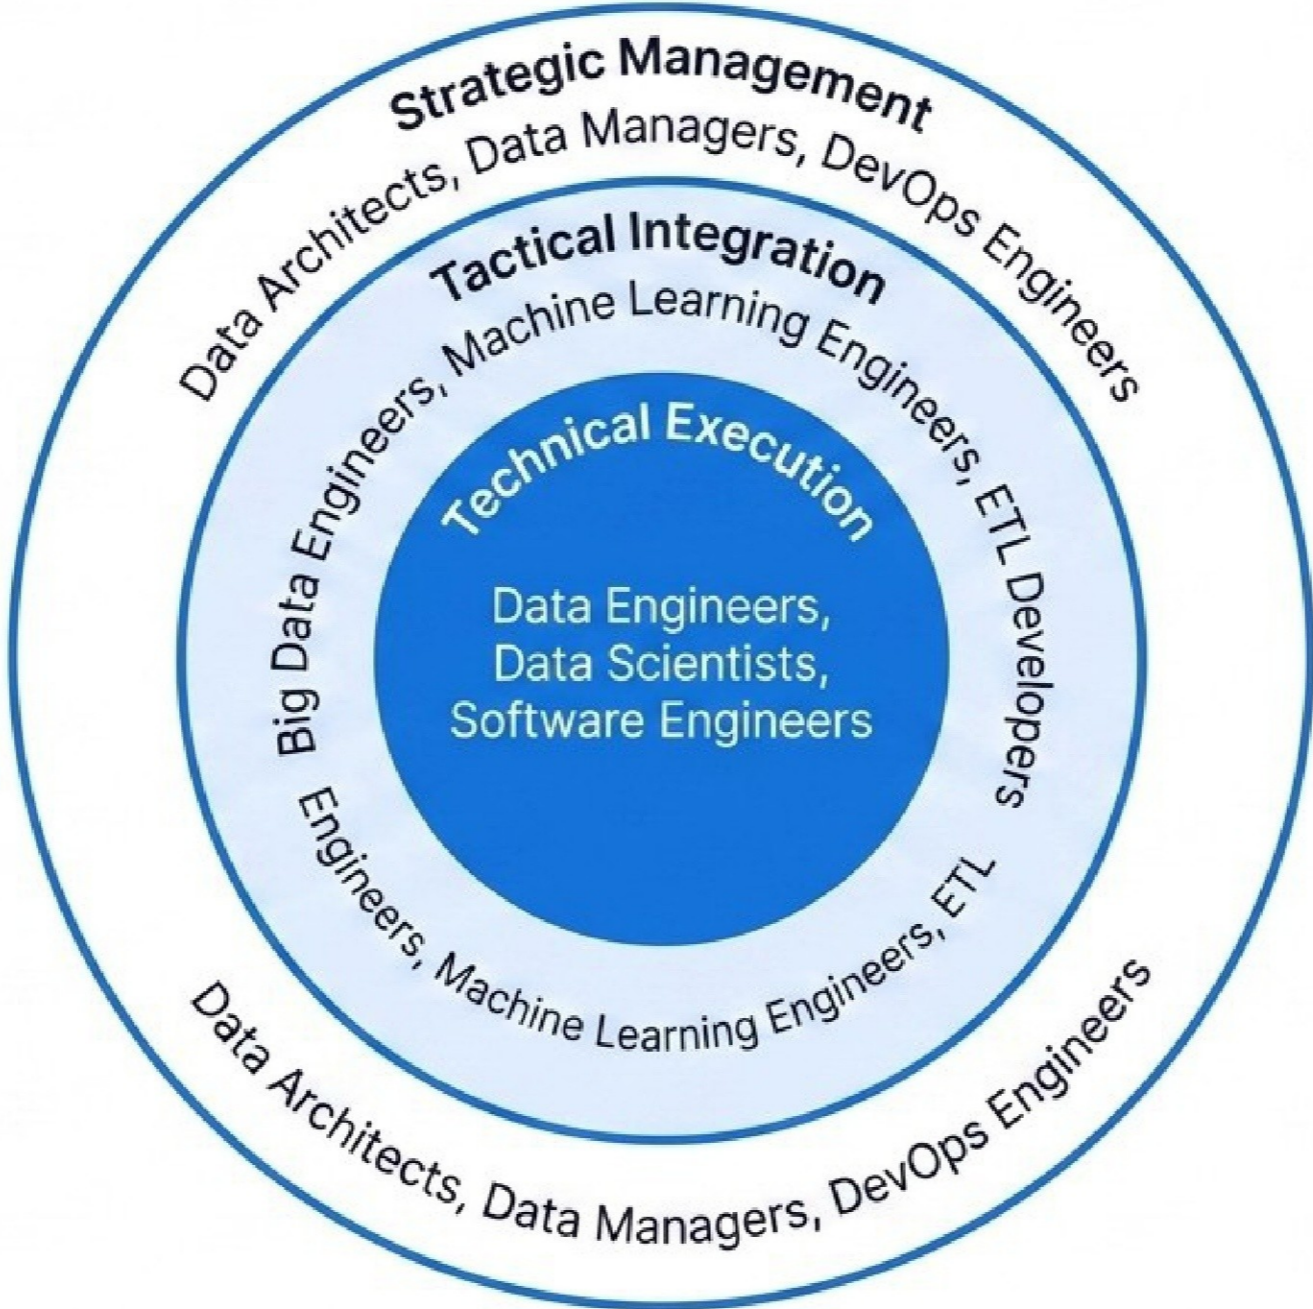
Strategic Management
Data Architects, Data Managers, DevOps Engineers
Tactical Integration
Big Data Engineers, Machine Learning Engineers, ETL Developers
Technical Execution
Data Engineers, Data Scientists, Software Engineers
Engineers, Machine Learning Engineers, ETL
Data Architects, Data Managers, DevOps Engineers